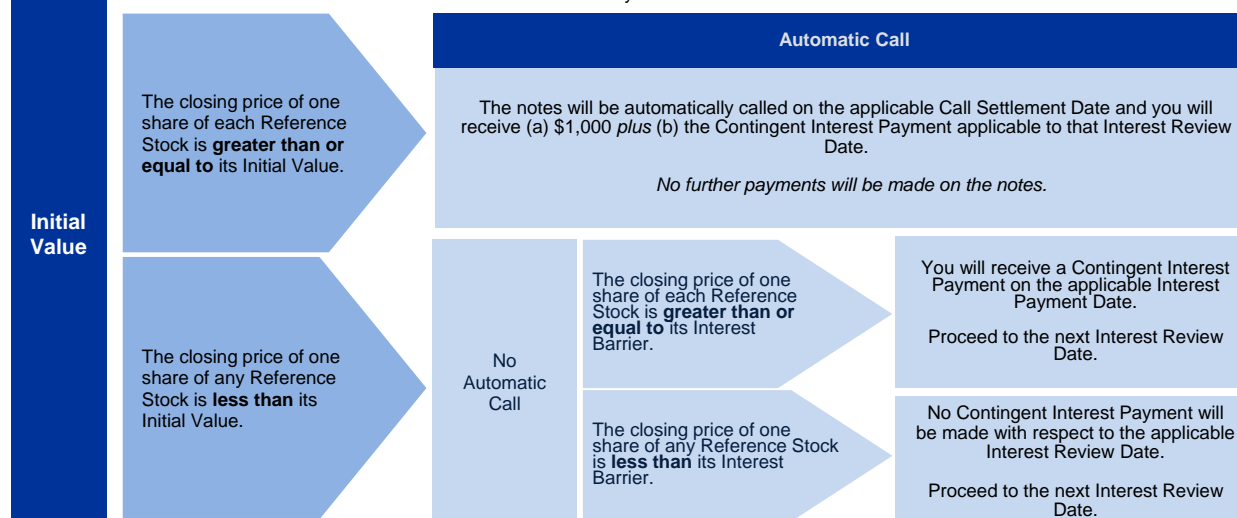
Initial Value

The closing price of one share of each Reference Stock is **greater than or equal to** its Initial Value.

Automatic Call

The notes will be automatically called on the applicable Call Settlement Date and you will receive (a) $1,000 *plus* (b) the Contingent Interest Payment applicable to that Interest Review Date.

*No further payments will be made on the notes.*

The closing price of one share of any Reference Stock is **less than** its Initial Value.

No Automatic Call

The closing price of one share of each Reference Stock is **greater than or equal to** its Interest Barrier.

You will receive a Contingent Interest Payment on the applicable Interest Payment Date.

Proceed to the next Interest Review Date.

The closing price of one share of any Reference Stock is **less than** its Interest Barrier.

No Contingent Interest Payment will be made with respect to the applicable Interest Review Date.

Proceed to the next Interest Review Date.